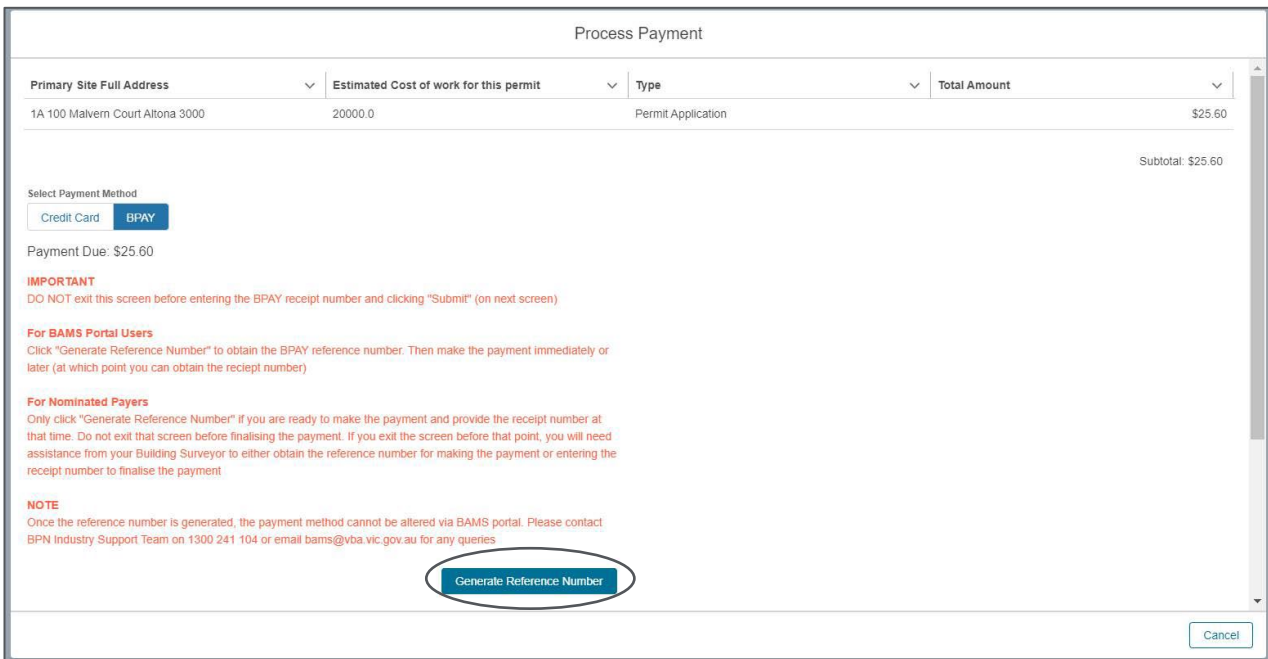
Process Payment

| Primary Site Full Address | Estimated Cost of work for this permit | Type | Total Amount |
|---|---|---|---|
| 1A 100 Malvern Court Altona 3000 | 20000.0 | Permit Application | $25.60 |

Subtotal: $25.60

Select Payment Method

Credit Card BPAY

Payment Due: $25.60

IMPORTANT
DO NOT exit this screen before entering the BPAY receipt number and clicking "Submit" (on next screen)

For BAMS Portal Users
Click "Generate Reference Number" to obtain the BPAY reference number. Then make the payment immediately or later (at which point you can obtain the reciept number)

For Nominated Payers
Only click "Generate Reference Number" if you are ready to make the payment and provide the receipt number at that time. Do not exit that screen before finalising the payment. If you exit the screen before that point, you will need assistance from your Building Surveyor to either obtain the reference number for making the payment or entering the receipt number to finalise the payment

NOTE
Once the reference number is generated, the payment method cannot be altered via BAMS portal. Please contact BPN Industry Support Team on 1300 241 104 or email bams@vba.vic.gov.au for any queries

Generate Reference Number

Cancel